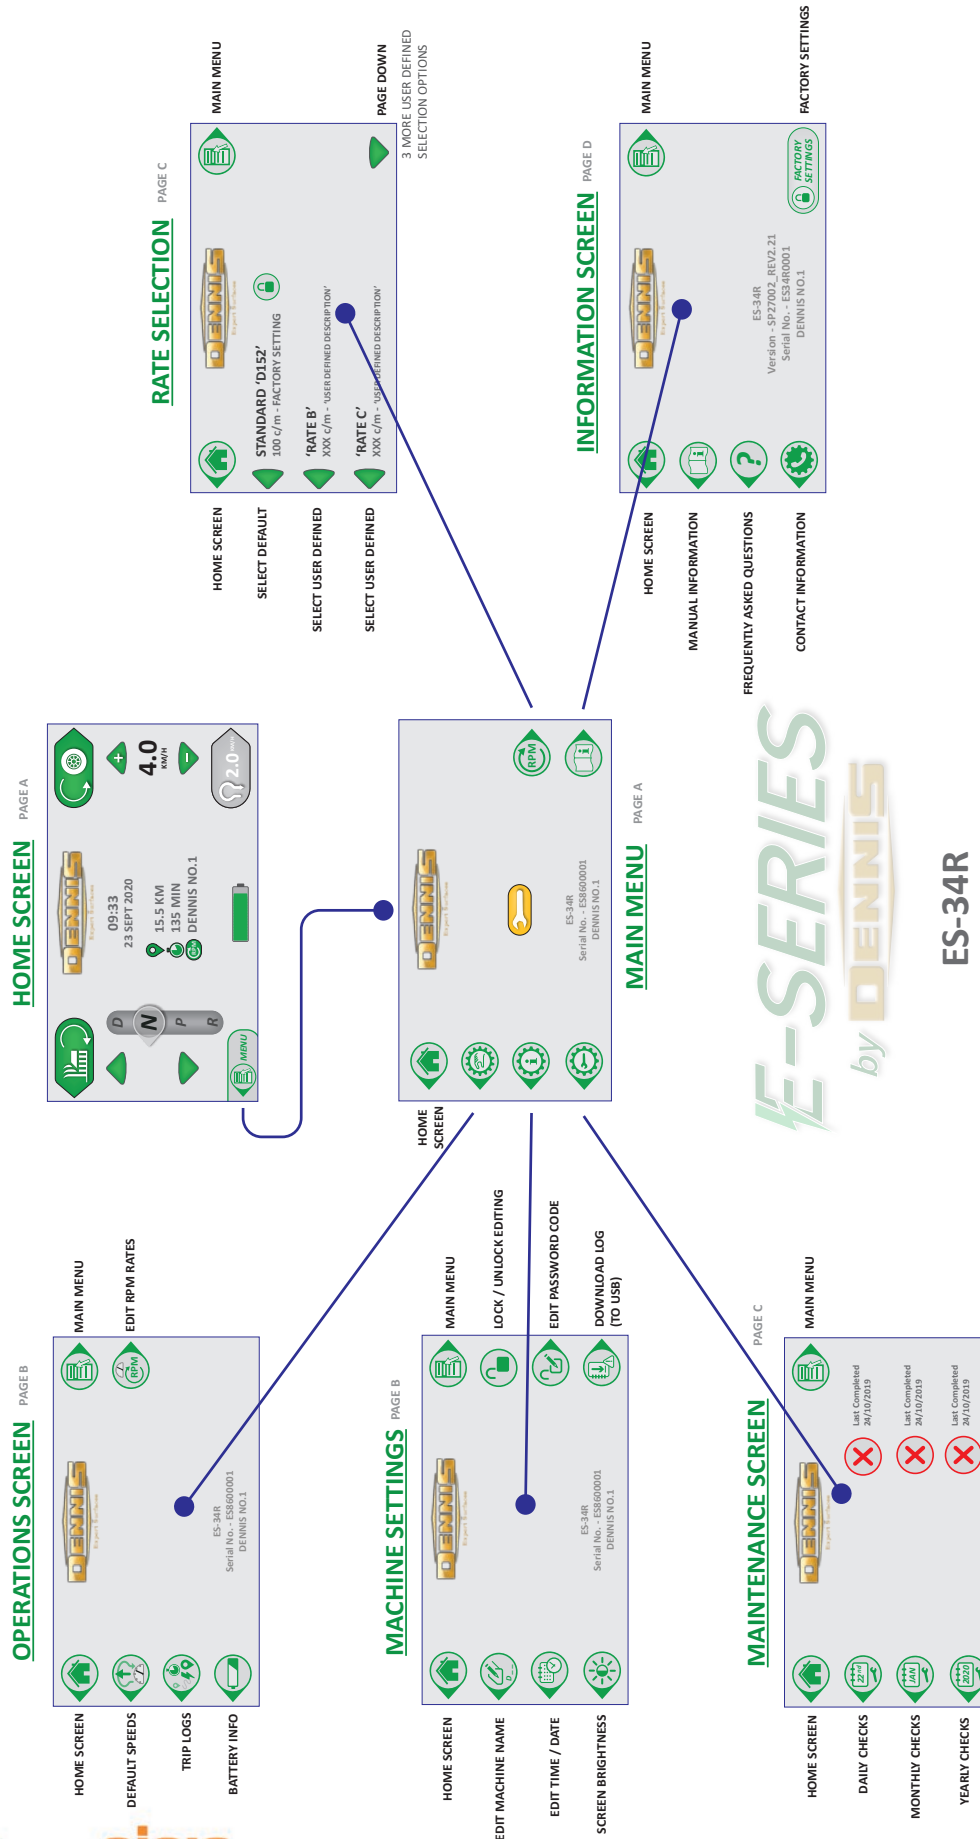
HOME SCREEN
PAGE A
09:33
23 SEPT 2020
15.5 KM
135 MIN
DENNIS NO.1
4.0
KM/H
2.0
D
N
P
R
MENU

MAIN MENU
PAGE A
ES-34R
Serial No. - ES8600001
DENNIS NO.1
HOME SCREEN
RPM

RATE SELECTION
PAGE C
STANDARD 'D152'
100 c/m - FACTORY SETTING
'RATE B'
XXX c/m - 'USER DEFINED DESCRIPTION'
'RATE C'
XXX c/m - 'USER DEFINED DESCRIPTION'
HOME SCREEN
SELECT DEFAULT
SELECT USER DEFINED
SELECT USER DEFINED
MAIN MENU
PAGE DOWN
3 MORE USER DEFINED SELECTION OPTIONS

INFORMATION SCREEN
PAGE D
ES-34R
Version - SP27002_REV2.21
Serial No. - ES34R0001
DENNIS NO.1
FACTORY SETTINGS
HOME SCREEN
MANUAL INFORMATION
FREQUENTLY ASKED QUESTIONS
CONTACT INFORMATION
MAIN MENU
FACTORY SETTINGS

E-SERIES
by DENNIS
ES-34R

OPERATIONS SCREEN
PAGE B
ES-34R
Serial No. - ES8600001
DENNIS NO.1
RPM
MAIN MENU
EDIT RPM RATES
HOME SCREEN
DEFAULT SPEEDS
TRIP LOGS
BATTERY INFO

MACHINE SETTINGS
PAGE B
ES-34R
Serial No. - ES8600001
DENNIS NO.1
MAIN MENU
LOCK / UNLOCK EDITING
EDIT PASSWORD CODE
DOWNLOAD LOG (TO USB)
HOME SCREEN
EDIT MACHINE NAME
EDIT TIME / DATE
SCREEN BRIGHTNESS

MAINTENANCE SCREEN
PAGE C
Last Completed 24/10/2019
Last Completed 24/10/2019
Last Completed 24/10/2019
MAIN MENU
HOME SCREEN
DAILY CHECKS
MONTHLY CHECKS
YEARLY CHECKS
22nd
JAN
2020